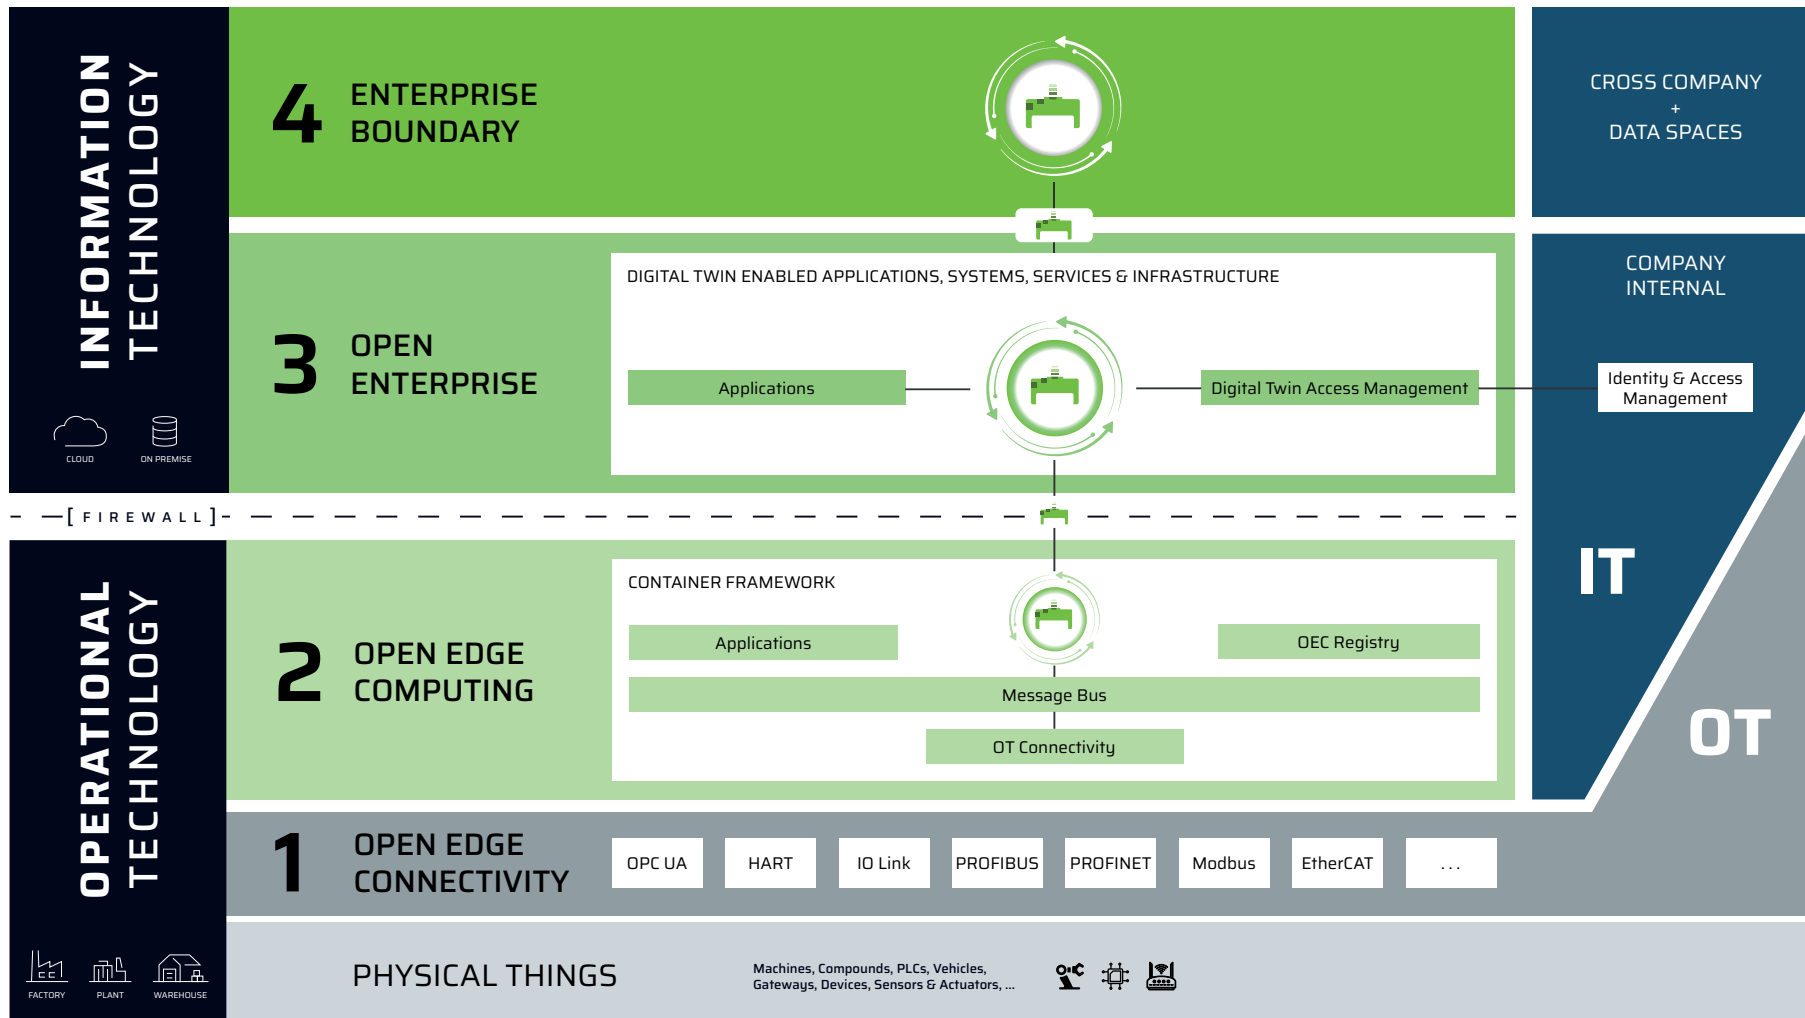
INFORMATION TECHNOLOGY

CLOUD
ON PREMISE

4 ENTERPRISE BOUNDARY

CROSS COMPANY
+
DATA SPACES

3 OPEN ENTERPRISE

DIGITAL TWIN ENABLED APPLICATIONS, SYSTEMS, SERVICES & INFRASTRUCTURE

Applications

Digital Twin Access Management

COMPANY INTERNAL

Identity & Access Management

—[ FIREWALL ]—

OPERATIONAL TECHNOLOGY

2 OPEN EDGE COMPUTING

CONTAINER FRAMEWORK

Applications

OEC Registry

Message Bus

OT Connectivity

IT

OT

1 OPEN EDGE CONNECTIVITY

| OPC UA | HART | IO Link | PROFIBUS | PROFINET | Modbus | EtherCAT | ... |
|---|---|---|---|---|---|---|---|

FACTORY
PLANT
WAREHOUSE

PHYSICAL THINGS

Machines, Compounds, PLCs, Vehicles, Gateways, Devices, Sensors & Actuators, ...